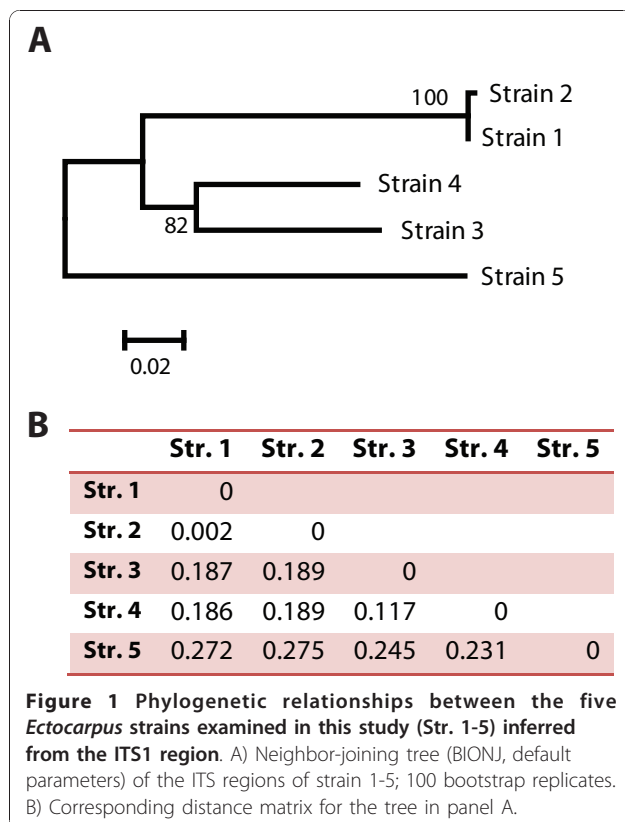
A

100 Strain 2
Strain 1
Strain 4
82
Strain 3
Strain 5

0.02

B

| | Str. 1 | Str. 2 | Str. 3 | Str. 4 | Str. 5 |
|---|---|---|---|---|---|
| Str. 1 | 0 | | | | |
| Str. 2 | 0.002 | 0 | | | |
| Str. 3 | 0.187 | 0.189 | 0 | | |
| Str. 4 | 0.186 | 0.189 | 0.117 | 0 | |
| Str. 5 | 0.272 | 0.275 | 0.245 | 0.231 | 0 |

**Figure 1 Phylogenetic relationships between the five *Ectocarpus* strains examined in this study (Str. 1-5) inferred from the ITS1 region**. A) Neighbor-joining tree (BIONJ, default parameters) of the ITS regions of strain 1-5; 100 bootstrap replicates. B) Corresponding distance matrix for the tree in panel A.